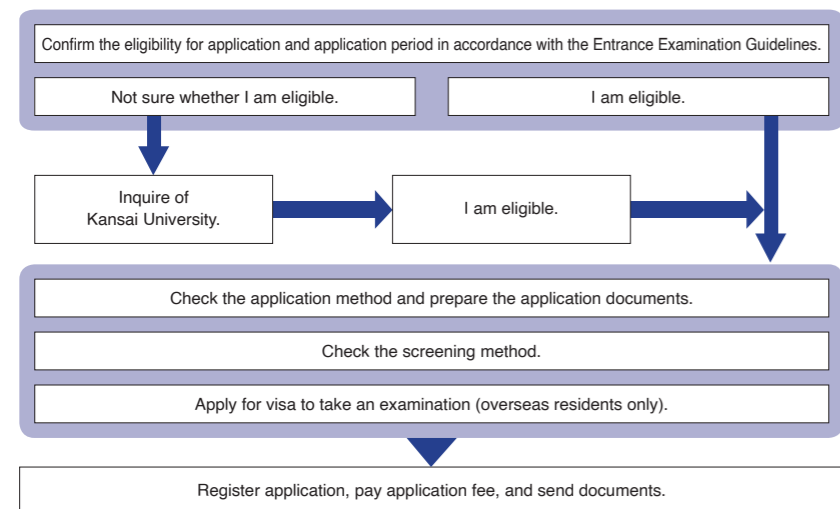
Confirm the eligibility for application and application period in accordance with the Entrance Examination Guidelines.

Not sure whether I am eligible.

I am eligible.

Inquire of Kansai University.

I am eligible.

Check the application method and prepare the application documents.

Check the screening method.

Apply for visa to take an examination (overseas residents only).

Register application, pay application fee, and send documents.